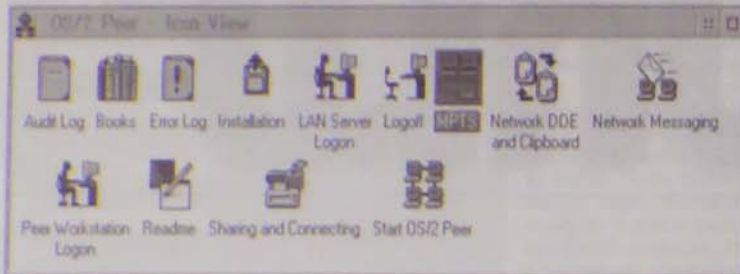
OS/2 Peer - Icon View

Audit Log
Books
Error Log
Installation
LAN Server Logon
Logoff
MPTS
Network DDE and Clipboard
Network Messaging
Peer Workstation Logon
Readme
Sharing and Connecting
Start OS/2 Peer